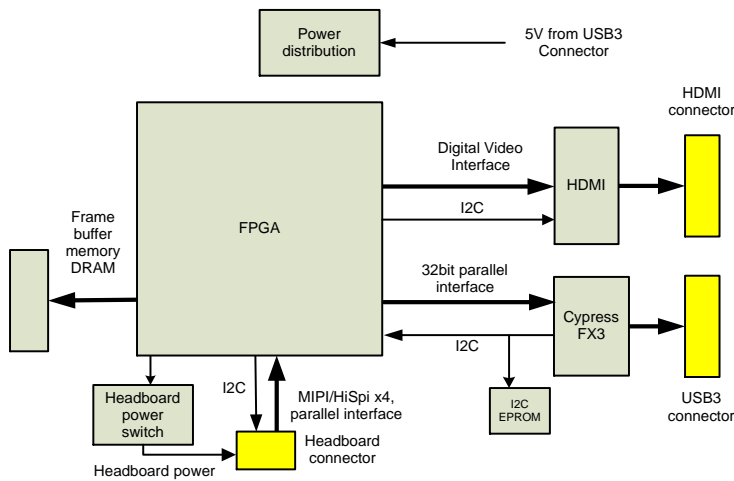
Power distribution

5V from USB3 Connector

HDMI connector

Digital Video Interface

HDMI

I2C

Frame buffer memory DRAM

FPGA

32bit parallel interface

Cypress FX3

I2C

I2C

MIPI/HiSpi x4, parallel interface

I2C EPROM

USB3 connector

Headboard power switch

Headboard connector

Headboard power